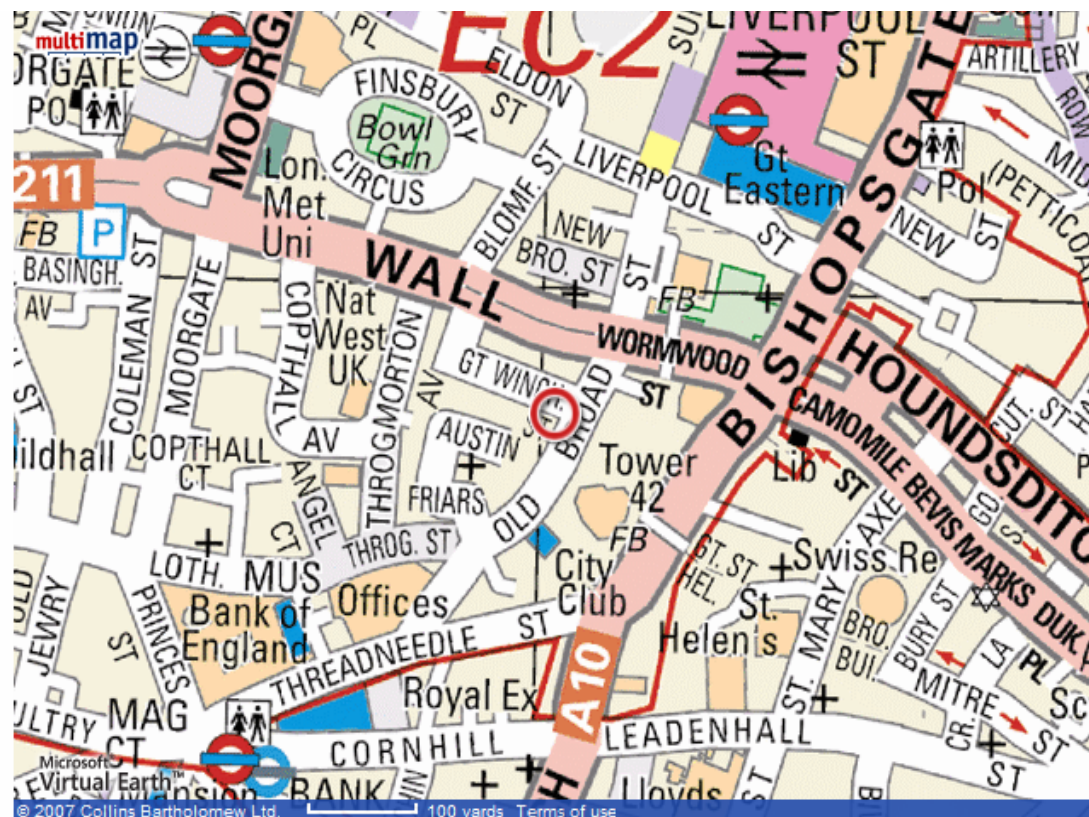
multimap

EC2

LIVERPOOL ST

ARTILLERY

ORGATE

PO

MOORG

PL

FINSBURY

ELDON ST

Bowl Grn

CIRCUS

Lon. Met Uni

LIVERPOOL ST

Gt Eastern

BISHOPSGATE

Pol

PETTICOAT

NEW ST

211

FB

P

BASINGH. AV

COLEMAN ST

MOORGATE

COPTHALL AV

WALL

BLOMF. ST

NEW BRO. ST

ST

FB

Nat West UK

THROGMORTON AV

GT WINCH. ST

BROAD ST

WORMWOOD ST

HOUNDSDITCH

CAMOMILE ST

ildhall

COPTHALL CT

AUSTIN

FRIARS

OLD

Tower 42

Lib

BEVIS MARKS

DUK

ANGEL CT

THROG. ST

FB

City Club

GT. ST HEL.

Swiss Re

AXE

LOTH.

MUS

Offices

Bank of England

St. Helen's

ST. MARY

BRO. BUI.

BURY ST

JEWRY

PRINCES ST

THREADNEEDLE ST

A10

MITRE ST

LA

PL

Sc

ULTRY

MAG CT

Royal Ex

LEADENHALL

CR.

ST

Microsoft Virtual Earth

CORNHILL

BANK

Lloyds

© 2007 Collins Bartholomew Ltd.

100 yards

Terms of use